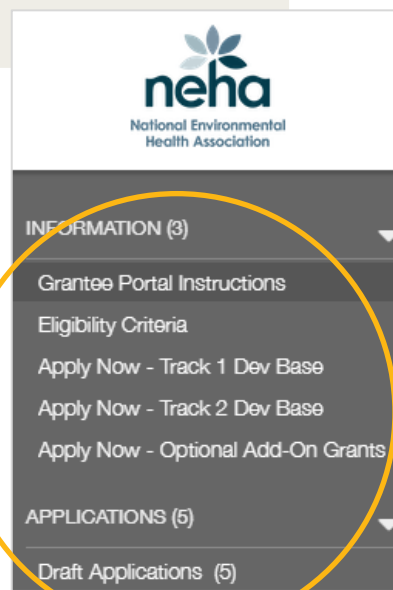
neha
National Environmental Health Association

INFORMATION (3)

Grantee Portal Instructions
Eligibility Criteria
Apply Now - Track 1 Dev Base
Apply Now - Track 2 Dev Base
Apply Now - Optional Add-On Grants

APPLICATIONS (5)

Draft Applications (5)